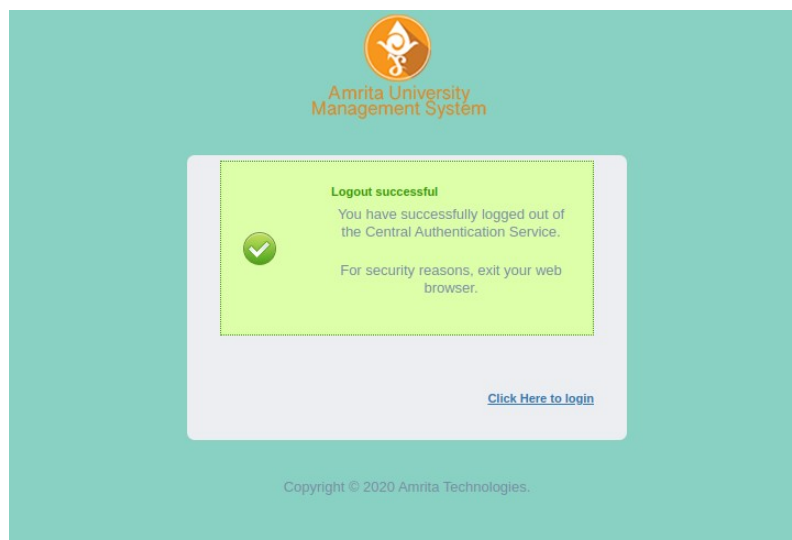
Amrita University
Management System

Logout successful

You have successfully logged out of the Central Authentication Service.

For security reasons, exit your web browser.

Click Here to login

Copyright © 2020 Amrita Technologies.